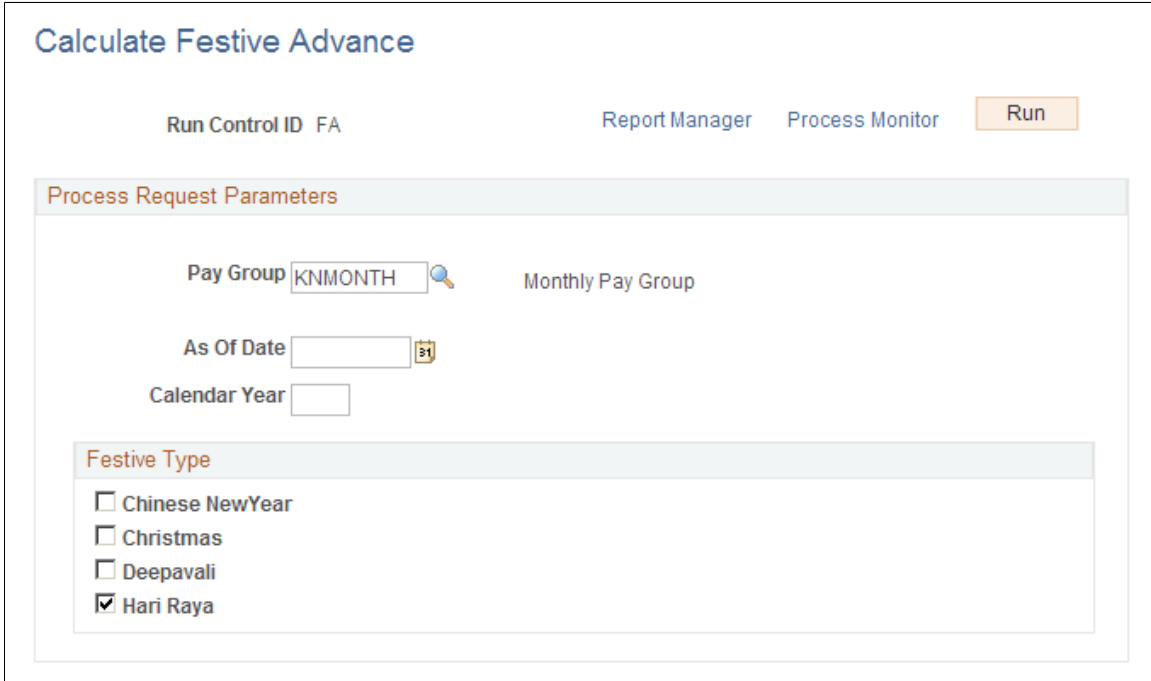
Calculate Festive Advance

Run Control ID FA

Report Manager Process Monitor Run

Process Request Parameters

Pay Group KNMONTH Monthly Pay Group

As Of Date

Calendar Year

Festive Type

☐ Chinese NewYear
☐ Christmas
☐ Deepavali
☑ Hari Raya